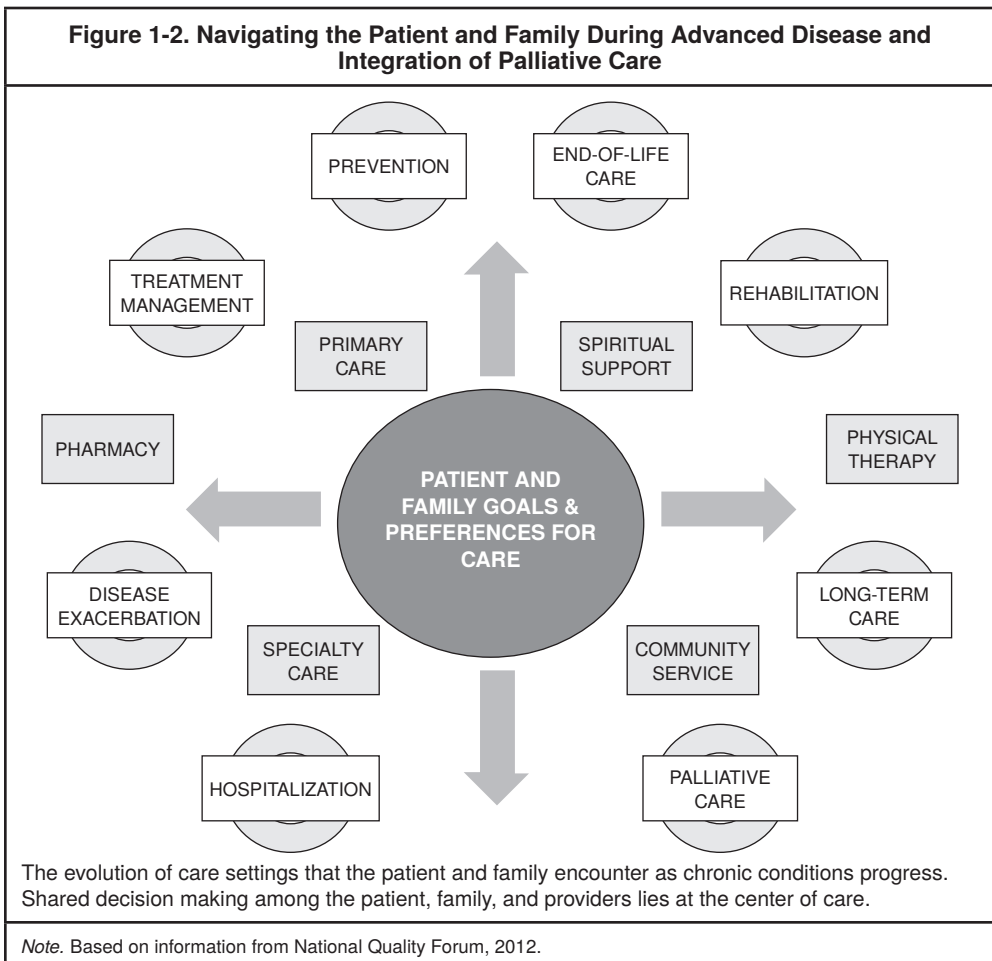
Figure 1-2. Navigating the Patient and Family During Advanced Disease and Integration of Palliative Care

PREVENTION

END-OF-LIFE CARE

TREATMENT MANAGEMENT

REHABILITATION

PRIMARY CARE

SPIRITUAL SUPPORT

PHARMACY

PATIENT AND FAMILY GOALS & PREFERENCES FOR CARE

PHYSICAL THERAPY

DISEASE EXACERBATION

LONG-TERM CARE

SPECIALTY CARE

COMMUNITY SERVICE

HOSPITALIZATION

PALLIATIVE CARE

The evolution of care settings that the patient and family encounter as chronic conditions progress. Shared decision making among the patient, family, and providers lies at the center of care.

Note. Based on information from National Quality Forum, 2012.